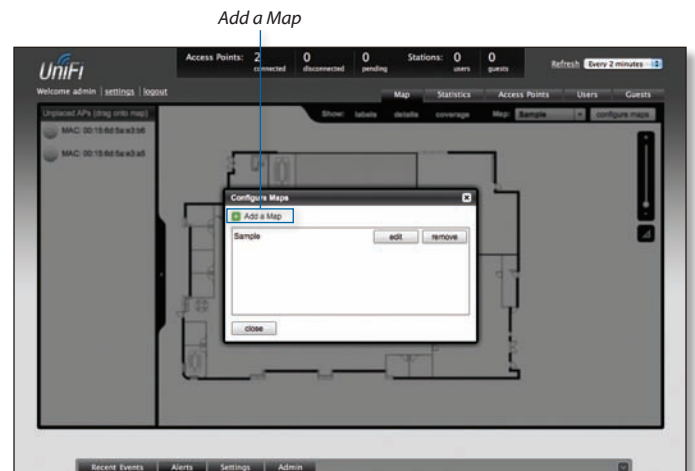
Add a Map

UniFi

Access Points: 2 connected 0 disconnected 0 pending Stations: 0 users 0 guests

Refresh Every 2 minutes

Welcome admin | settings | logout

Map Statistics Access Points Users Guests

Unplaced APs (drag onto map)

MAC: 00:15:6d:5a:a3:b6

MAC: 00:15:6d:5a:a3:a5

Show: labels details coverage Map: Sample configure maps

Configure Maps

Add a Map

Sample edit remove

close

Recent Events Alerts Settings Admin